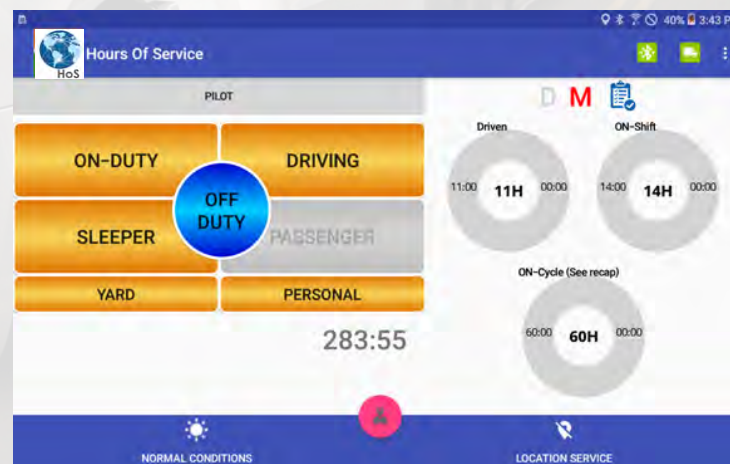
40% 3:43 P

HoS

Hours Of Service

PILOT

D M

ON-DUTY

DRIVING

OFF DUTY

SLEEPER

PASSENGER

YARD

PERSONAL

283:55

Driven

11:00 11H 00:00

ON-Shift

14:00 14H 00:00

ON-Cycle (See recap)

60:00 60H 00:00

NORMAL CONDITIONS

LOCATION SERVICE